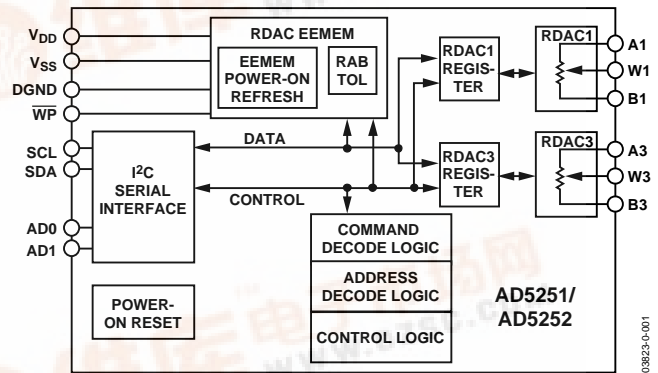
$V_{DD}$
$V_{SS}$
DGND
$\overline{WP}$
SCL
SDA
AD0
AD1

RDAC EEMEM
EEMEM POWER-ON REFRESH
RAB TOL

RDAC1 REGISTER
RDAC1
A1
W1
B1

DATA

I²C SERIAL INTERFACE

RDAC3 REGISTER
RDAC3
A3
W3
B3

CONTROL

COMMAND DECODE LOGIC
ADDRESS DECODE LOGIC
CONTROL LOGIC

POWER-ON RESET

AD5251/ AD5252

03823-0-001